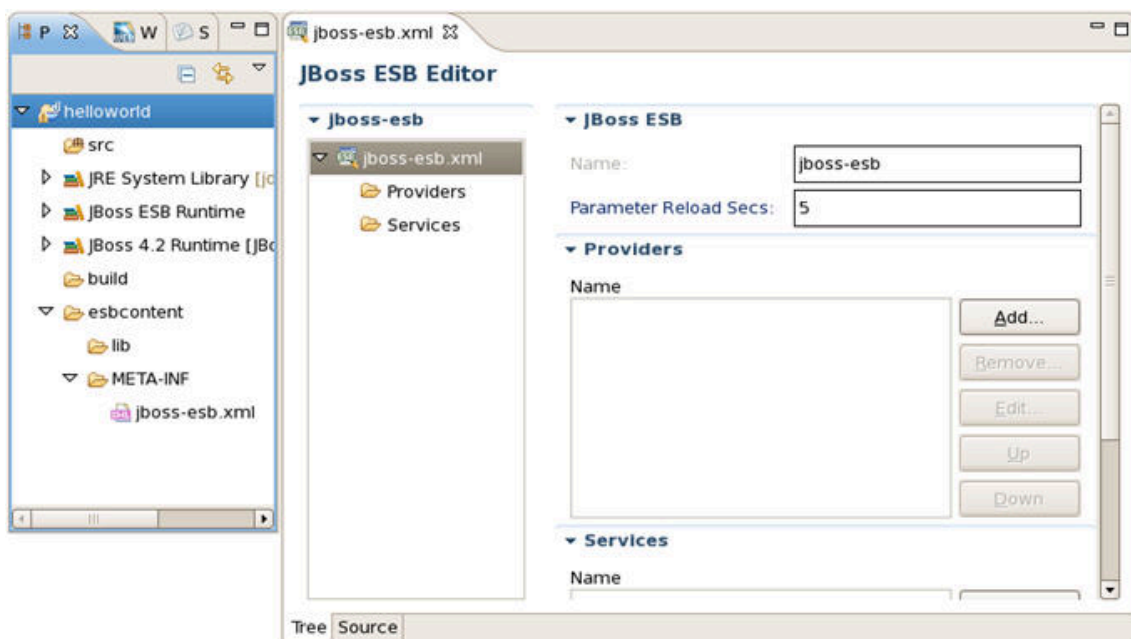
P W S

helloworld
src
JRE System Library [jd
JBoss ESB Runtime
JBoss 4.2 Runtime [JBo
build
esbcontent
lib
META-INF
jboss-esb.xml

jboss-esb.xml

JBoss ESB Editor

jboss-esb
jboss-esb.xml
Providers
Services

JBoss ESB
Name: jboss-esb
Parameter Reload Secs: 5

Providers
Name
Add...
Remove...
Edit...
Up
Down

Services
Name

Tree Source